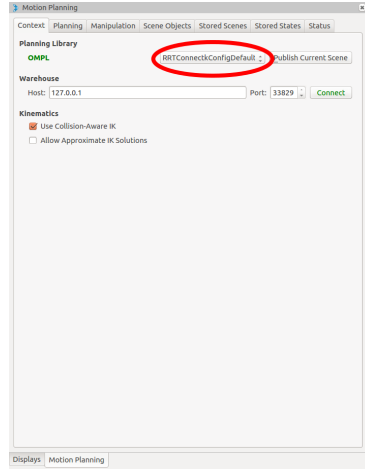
Motion Planning

Context | Planning | Manipulation | Scene Objects | Stored Scenes | Stored States | Status

Planning Library

OMPL

RRTConnectkConfigDefault

Publish Current Scene

Warehouse

Host: 127.0.0.1

Port: 33829

Connect

Kinematics

Use Collision-Aware IK

Allow Approximate IK Solutions

Displays | Motion Planning